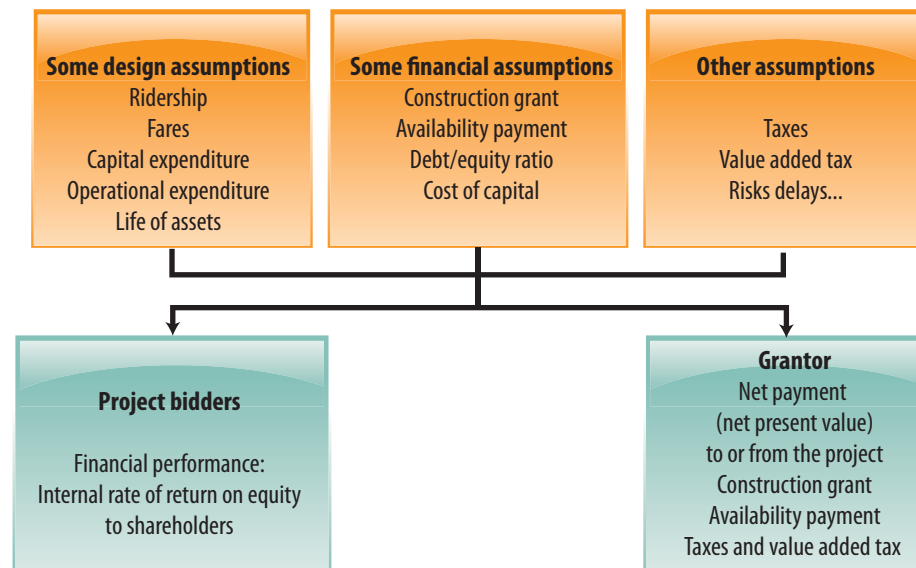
Some design assumptions
Ridership
Fares
Capital expenditure
Operational expenditure
Life of assets

Some financial assumptions
Construction grant
Availability payment
Debt/equity ratio
Cost of capital

Other assumptions
Taxes
Value added tax
Risks delays...

Project bidders
Financial performance:
Internal rate of return on equity
to shareholders

Grantor
Net payment
(net present value)
to or from the project
Construction grant
Availability payment
Taxes and value added tax